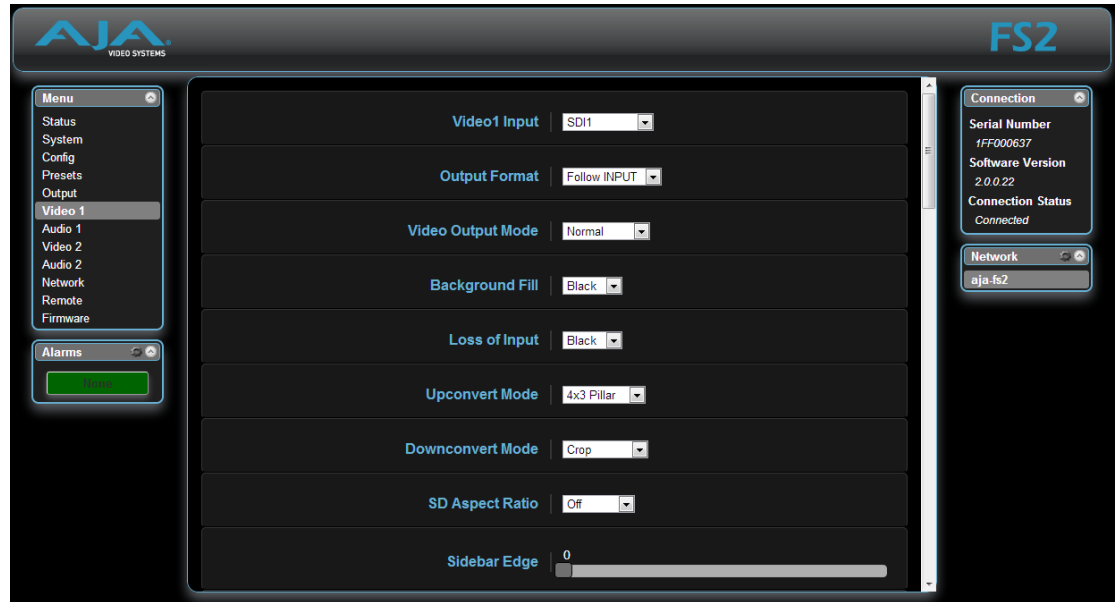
AJA VIDEO SYSTEMS

FS2

Menu
Status
System
Config
Presets
Output
Video 1
Audio 1
Video 2
Audio 2
Network
Remote
Firmware

Alarms
None

Video1 Input SDI1
Output Format Follow INPUT
Video Output Mode Normal
Background Fill Black
Loss of Input Black
Upconvert Mode 4x3 Pillar
Downconvert Mode Crop
SD Aspect Ratio Off
Sidebar Edge 0

Connection
Serial Number
1FF000637
Software Version
2.0.0.22
Connection Status
Connected

Network
aja-fs2